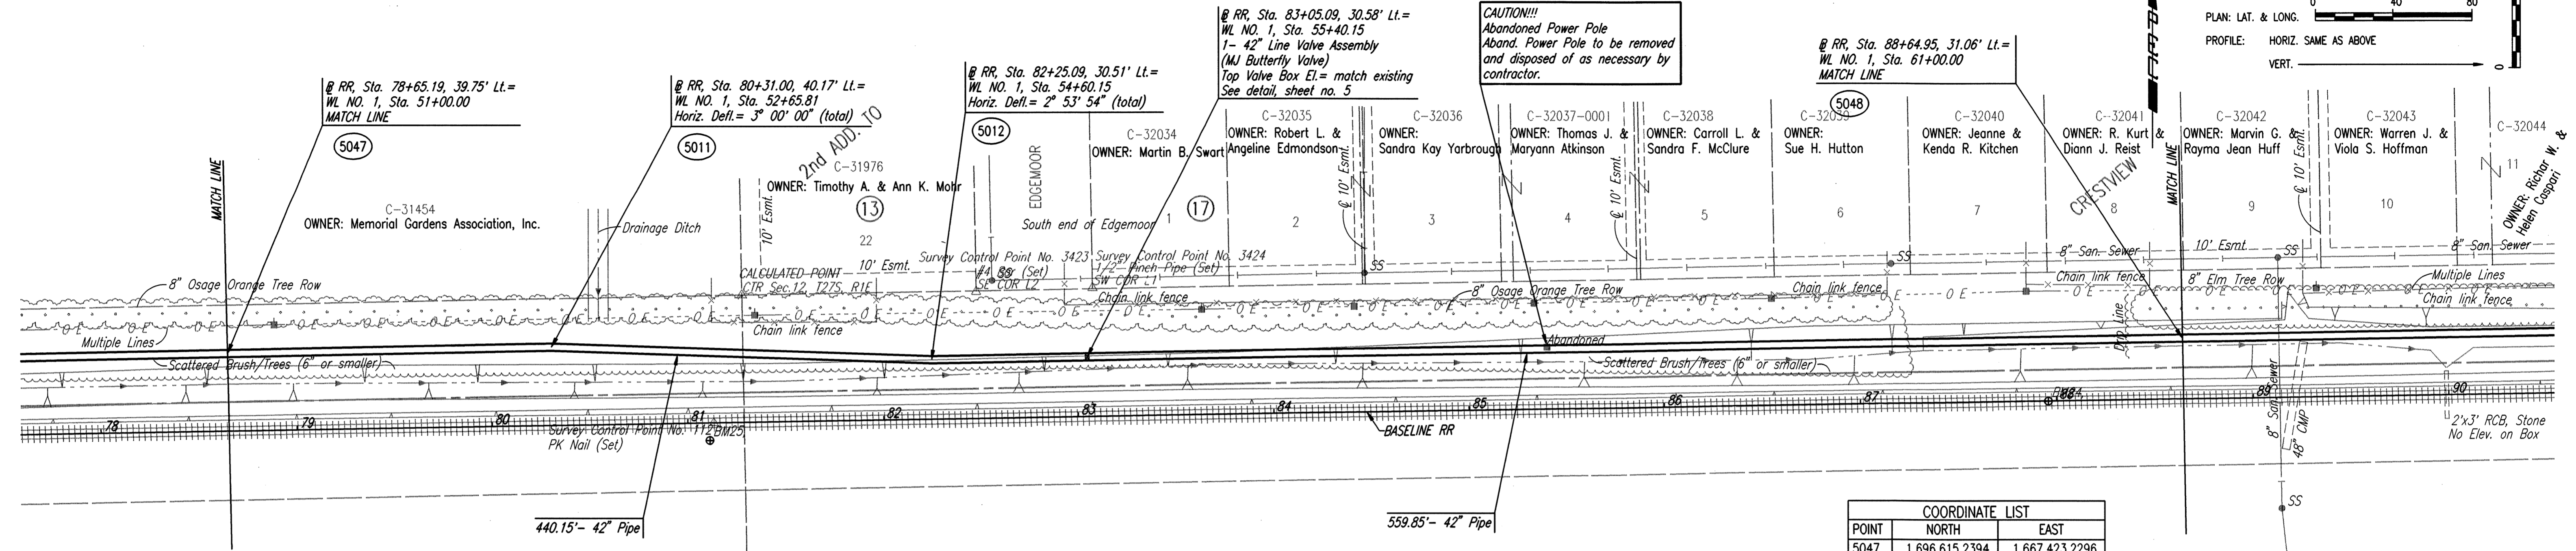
@ RR, Sta. 78+65.19, 39.75' Lt.=
WL NO. 1, Sta. 51+00.00
MATCH LINE
5047

@ RR, Sta. 80+31.00, 40.17' Lt.=
WL NO. 1, Sta. 52+65.81
Horiz. Defl.= 3° 00' 00" (total)
5011

@ RR, Sta. 82+25.09, 30.51' Lt.=
WL NO. 1, Sta. 54+60.15
Horiz. Defl.= 2° 53' 54" (total)
5012

@ RR, Sta. 83+05.09, 30.58' Lt.=
WL NO. 1, Sta. 55+40.15
1– 42" Line Valve Assembly
(MJ Butterfly Valve)
Top Valve Box El.= match existing
See detail, sheet no. 5

CAUTION!!!
Abandoned Power Pole
Aband. Power Pole to be removed and disposed of as necessary by contractor.

@ RR, Sta. 88+64.95, 31.06' Lt.=
WL NO. 1, Sta. 61+00.00
MATCH LINE
5048

PLAN: LAT. & LONG.
PROFILE: HORIZ. SAME AS ABOVE
VERT.
0 40 80
0

MATCH LINE
C-31454
OWNER: Memorial Gardens Association, Inc.
2nd ADD. TO
C-31976
OWNER: Timothy A. & Ann K. Mohr
13
22
EDGEMOOR
C-32034
OWNER: Martin B. Swart
South end of Edgemoor
1
17
C-32035
OWNER: Robert L. & Angeline Edmondson
2
C-32036
OWNER: Sandra Kay Yarbrough
3
C-32037-0001
OWNER: Thomas J. & Maryann Atkinson
4
C-32038
OWNER: Carroll L. & Sandra F. McClure
5
C-32039
OWNER: Sue H. Hutton
6
C-32040
OWNER: Jeanne & Kenda R. Kitchen
7
CRESTVIEW
C-32041
OWNER: R. Kurt & Diann J. Reist
8
MATCH LINE
C-32042
OWNER: Marvin G. & Rayma Jean Huff
9
C-32043
OWNER: Warren J. & Viola S. Hoffman
10
C-32044
OWNER: Richar W. & Helen Caspari
11

Drainage Ditch
10' Esmt.
10' Esmt.
℄ 10' Esmt.
℄ 10' Esmt.
℄ 10' Esmt.
10' Esmt.
Survey Control Point No. 3423
#4 Bar (Set)
SE COR L2
Survey Control Point No. 3424
1/2" Pinch Pipe (Set)
SW COR L1
CALCULATED POINT
CTR Sec.12, T27S, R1E
8" Osage Orange Tree Row
8" Osage Orange Tree Row
8" Elm Tree Row
Chain link fence
Chain link fence
Chain link fence
Chain link fence
Chain link fence
Multiple Lines
Multiple Lines
8" San. Sewer
8" San. Sewer
8" San. Sewer
SS
SS
SS
SS
Abandoned
Scattered Brush/Trees (6" or smaller)
Scattered Brush/Trees (6" or smaller)
O E
78
79
80
81
82
83
84
85
86
87
89
90
BM25
Survey Control Point No. 112
PK Nail (Set)
BM24
BASELINE RR
48" CMP
2'x3' RCB, Stone
No Elev. on Box
440.15'– 42" Pipe
559.85'– 42" Pipe

| COORDINATE LIST | | |
|---|---|---|
| POINT | NORTH | EAST |
| 5047 | 1,696,615.2394 | 1,667,423.2296 |